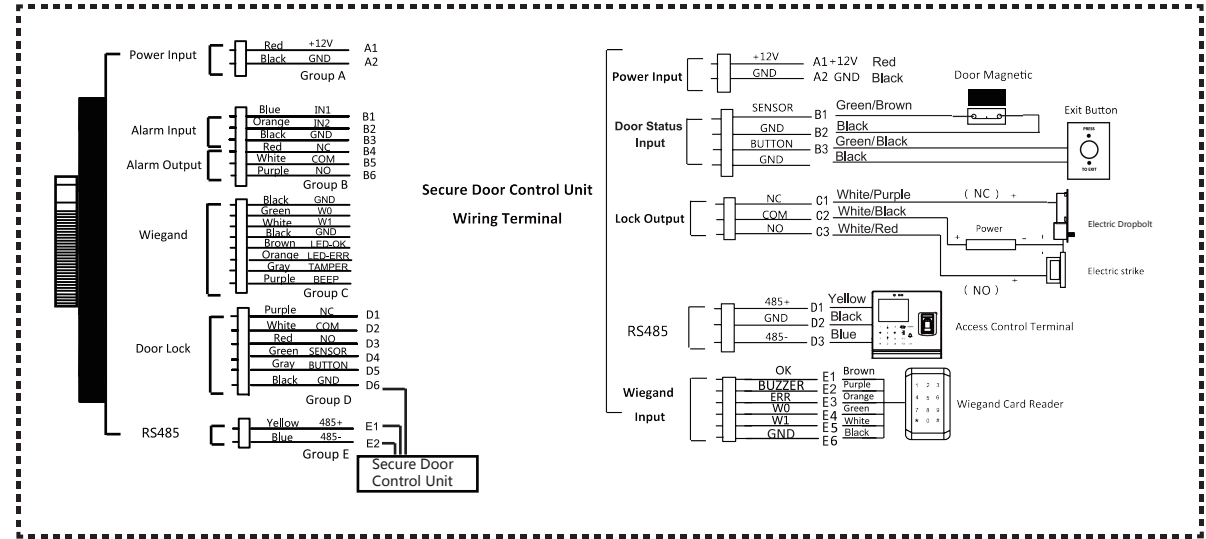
Power Input
Red +12V A1
Black GND A2
Group A

Alarm Input
Alarm Output
Blue IN1 B1
Orange IN2 B2
Black GND B3
Red NC B4
White COM B5
Purple NO B6
Group B

Wiegand
Black GND
Green W0
White W1
Black GND
Brown LED-OK
Orange LED-ERR
Gray TAMPER
Purple BEEP
Group C

Door Lock
Purple NC D1
White COM D2
Red NO D3
Green SENSOR D4
Gray BUTTON D5
Black GND D6
Group D

RS485
Yellow 485+ E1
Blue 485- E2
Group E

Secure Door Control Unit

Secure Door Control Unit
Wiring Terminal

Power Input
+12V A1 +12V Red
GND A2 GND Black
Door Magnetic

Door Status Input
SENSOR B1 Green/Brown
GND B2 Black
BUTTON B3 Green/Black
GND Black
Exit Button
PRESS
TO EXIT

Lock Output
NC C1 White/Purple
COM C2 White/Black
NO C3 White/Red
( NC ) +
Power
+ -
-
( NO ) +
Electric Dropbolt
Electric strike

RS485
485+ D1 Yellow
GND D2 Black
485- D3 Blue
Access Control Terminal

Wiegand Input
OK E1 Brown
BUZZER E2 Purple
ERR E3 Orange
W0 E4 Green
W1 E5 White
GND E6 Black
Wiegand Card Reader